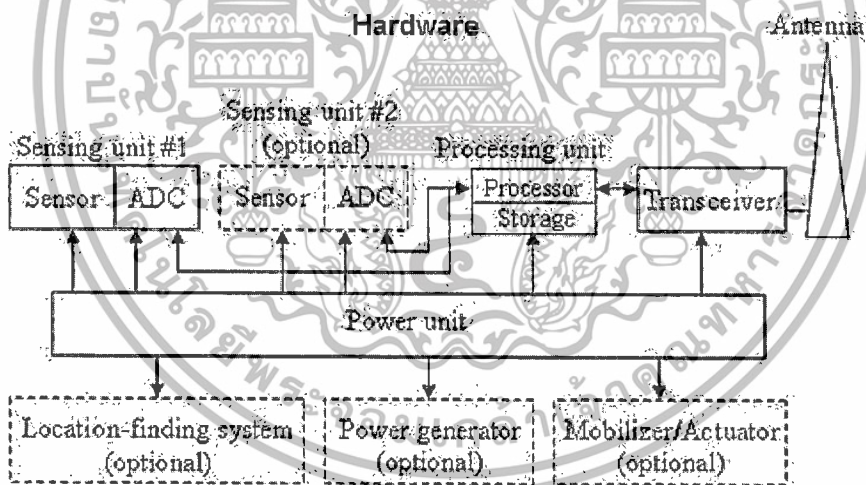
Hardware

Antenna

Sensing unit #1

Sensor

ADC

Sensing unit #2 (optional)

Sensor

ADC

Processing unit

Processor

Storage

Transceiver

Power unit

Location-finding system (optional)

Power generator (optional)

Mobilizer/Actuator (optional)